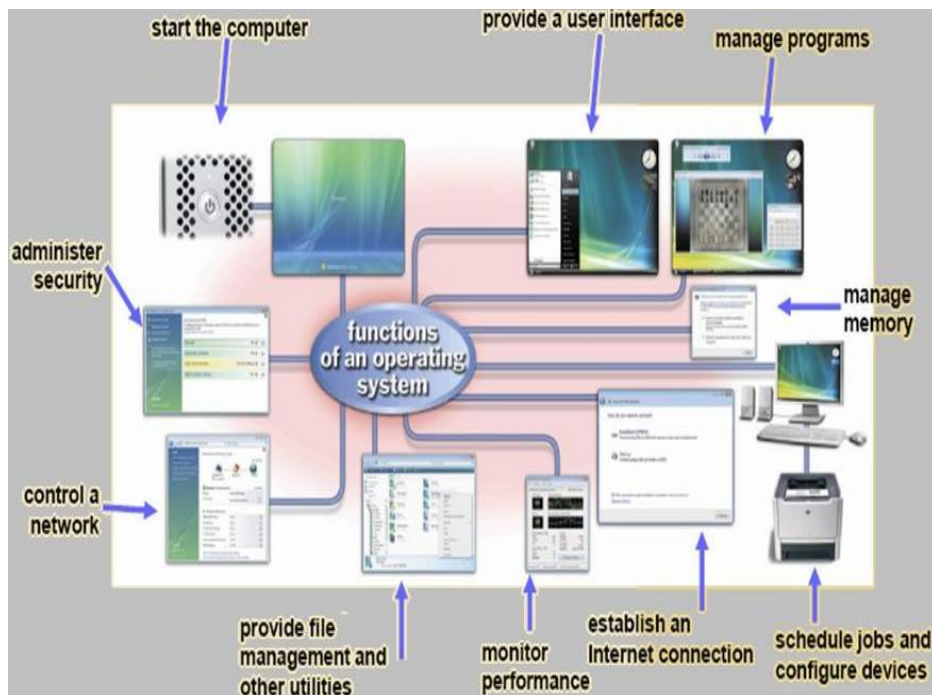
start the computer

provide a user interface

manage programs

administer security

manage memory

functions of an operating system

control a network

provide file management and other utilities

monitor performance

establish an Internet connection

schedule jobs and configure devices